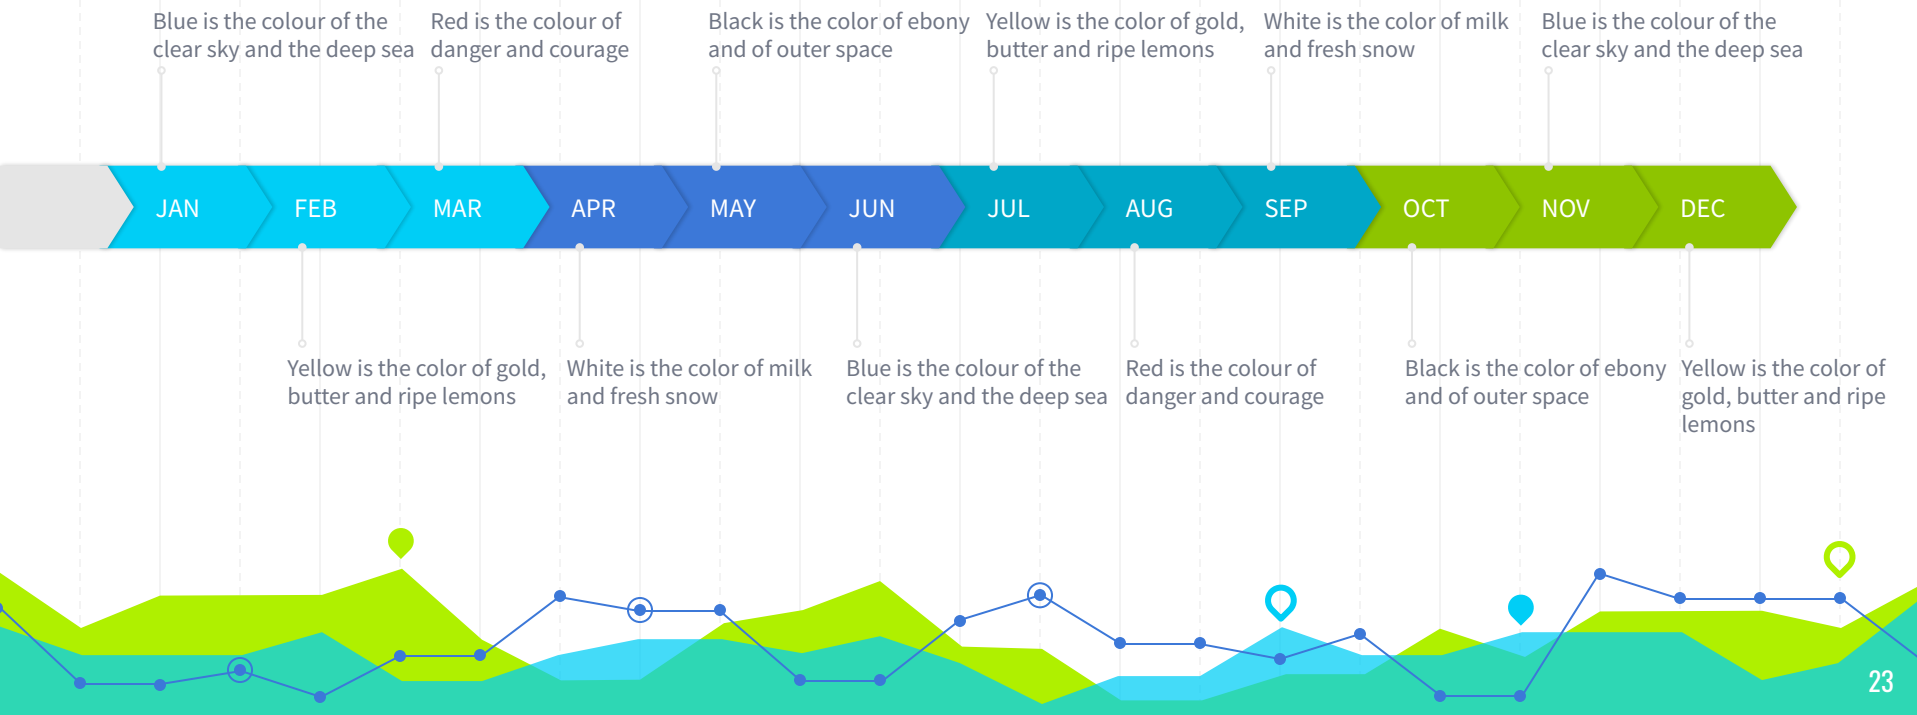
Blue is the colour of the clear sky and the deep sea

Red is the colour of danger and courage

Black is the color of ebony and of outer space

Yellow is the color of gold, butter and ripe lemons

White is the color of milk and fresh snow

Blue is the colour of the clear sky and the deep sea

JAN FEB MAR APR MAY JUN JUL AUG SEP OCT NOV DEC

Yellow is the color of gold, butter and ripe lemons

White is the color of milk and fresh snow

Blue is the colour of the clear sky and the deep sea

Red is the colour of danger and courage

Black is the color of ebony and of outer space

Yellow is the color of gold, butter and ripe lemons

23